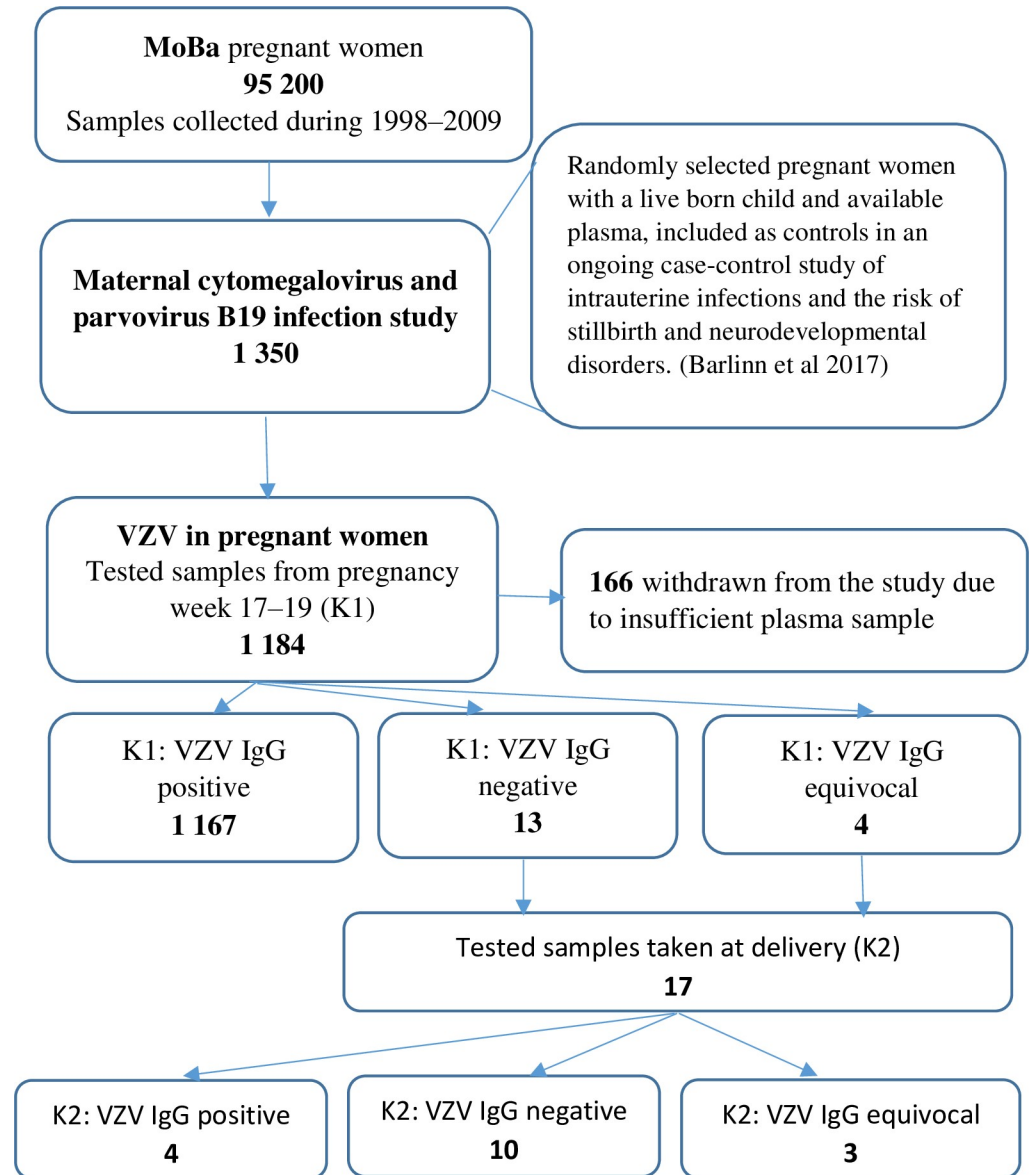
**MoBa** pregnant women
**95 200**
Samples collected during 1998–2009

Randomly selected pregnant women with a live born child and available plasma, included as controls in an ongoing case-control study of intrauterine infections and the risk of stillbirth and neurodevelopmental disorders. (Barlinn et al 2017)

**Maternal cytomegalovirus and parvovirus B19 infection study**
**1 350**

**VZV in pregnant women**
Tested samples from pregnancy week 17–19 (K1)
**1 184**

**166** withdrawn from the study due to insufficient plasma sample

K1: VZV IgG positive
**1 167**

K1: VZV IgG negative
**13**

K1: VZV IgG equivocal
**4**

Tested samples taken at delivery (K2)
**17**

K2: VZV IgG positive
**4**

K2: VZV IgG negative
**10**

K2: VZV IgG equivocal
**3**